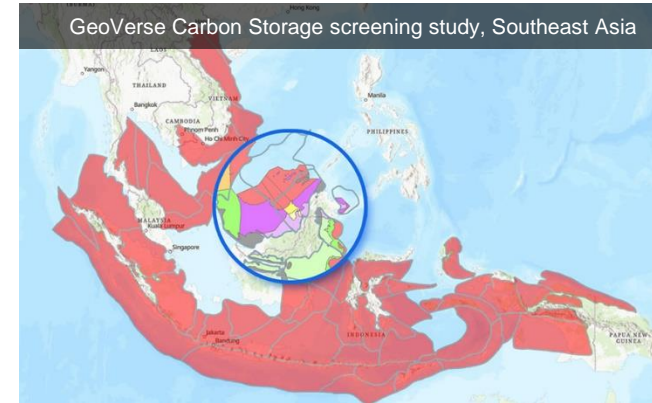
GeoVerse Carbon Storage screening study, Southeast Asia

Hong Kong

Yangon

THAILAND

Bangkok

VIETNAM

CAMBODIA

Phnom Penh

Ho Chi Minh City

Manila

PHILIPPINES

MALAYSIA

Kuala Lumpur

Singapore

INDONESIA

Jakarta

Bandung

PAPUA NEW GUINEA